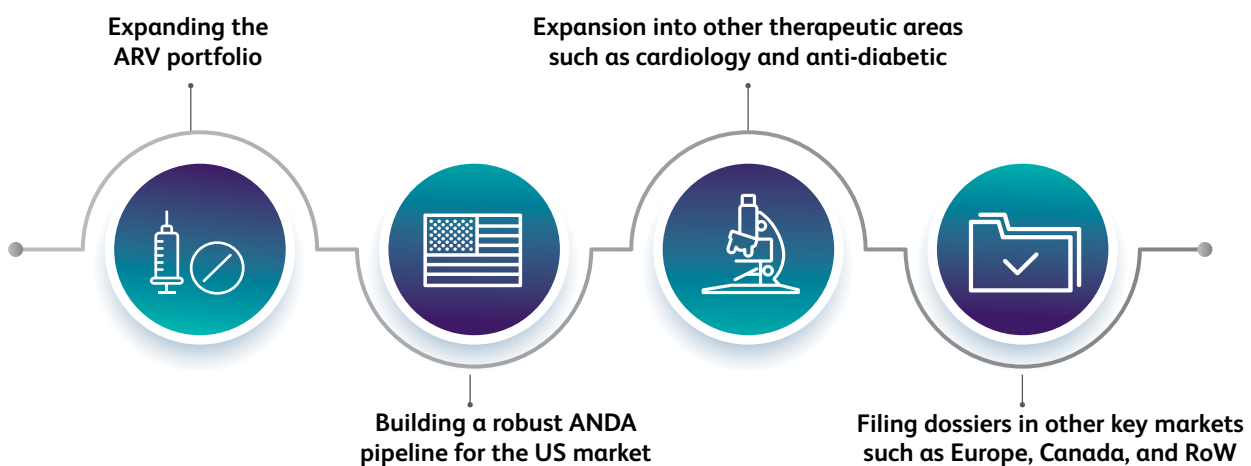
Expanding the ARV portfolio

Building a robust ANDA pipeline for the US market

Expansion into other therapeutic areas such as cardiology and anti-diabetic

Filing dossiers in other key markets such as Europe, Canada, and RoW